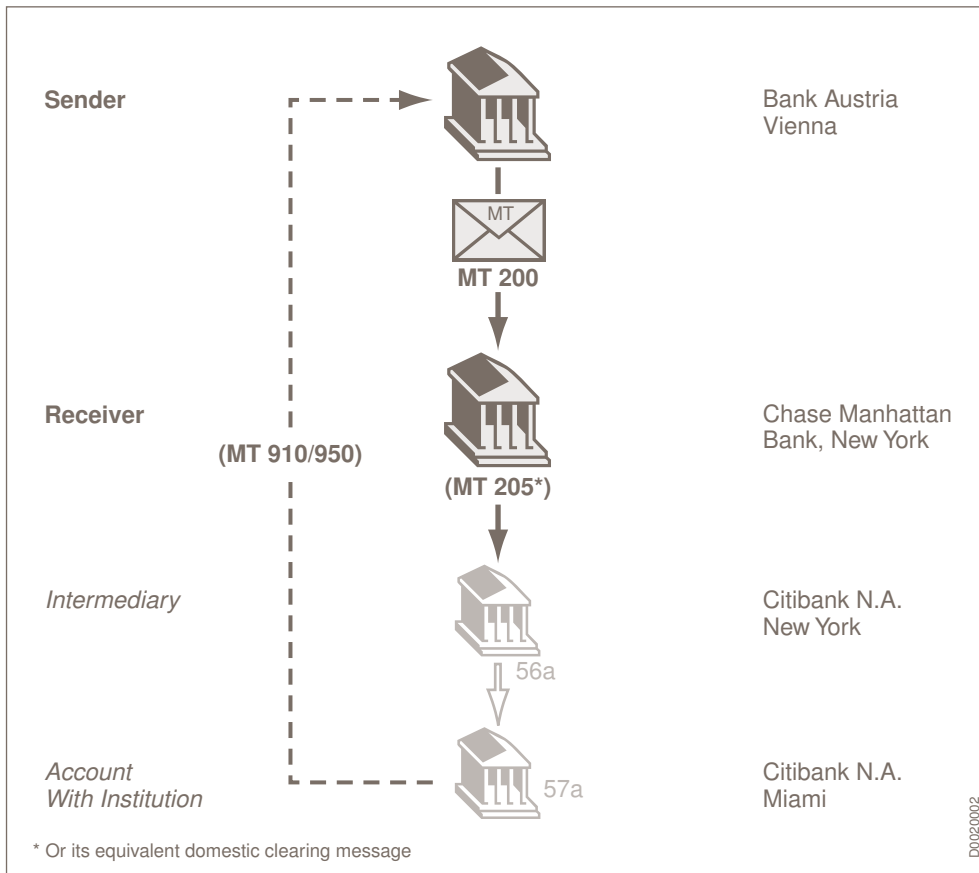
Sender

Bank Austria
Vienna

MT

MT 200

Receiver

(MT 910/950)

Chase Manhattan
Bank, New York

(MT 205*)

Intermediary

Citibank N.A.
New York

56a

Account
With Institution

57a

Citibank N.A.
Miami

* Or its equivalent domestic clearing message

D0020002